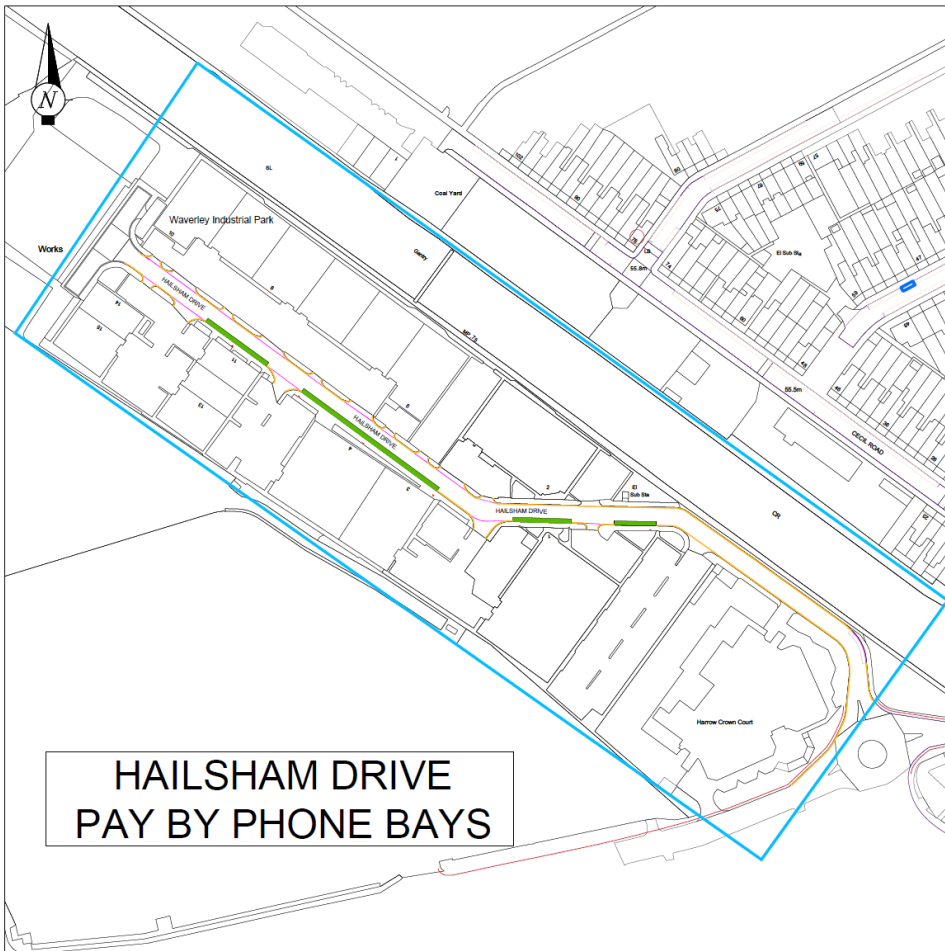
N

Works

Waverley Industrial Park

SL

Coal Yard

Gantry

HAILSHAM DRIVE

HAILSHAM DRIVE

HAILSHAM DRIVE

MP 7¾

El Sub Sta

55.8m

El Sub Sta

55.5m

CECIL ROAD

CR

Harrow Crown Court

HAILSHAM DRIVE
PAY BY PHONE BAYS